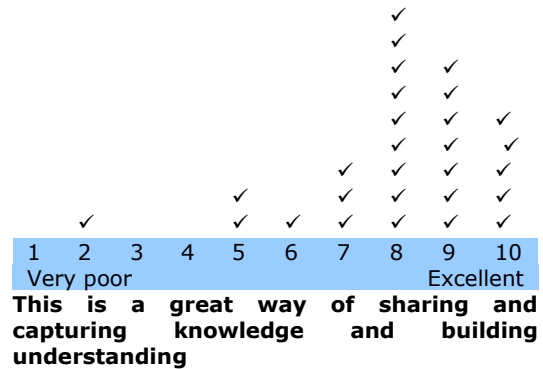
| | ✓ | | | ✓ | ✓ | ✓ | ✓ | ✓ | ✓ |
|---|---|---|---|---|---|---|---|---|---|
| | | | | ✓ | | ✓ | ✓ | ✓ | ✓ |
| | | | | | | ✓ | ✓ | ✓ | ✓ |
| | | | | | | | ✓ | ✓ | ✓ |
| | | | | | | | ✓ | ✓ | ✓ |
| | | | | | | | ✓ | ✓ | |
| | | | | | | | ✓ | ✓ | |
| | | | | | | | ✓ | | |
| | | | | | | | ✓ | | |
| 1 | 2 | 3 | 4 | 5 | 6 | 7 | 8 | 9 | 10 |

Very poor Excellent

**This is a great way of sharing and capturing knowledge and building understanding**